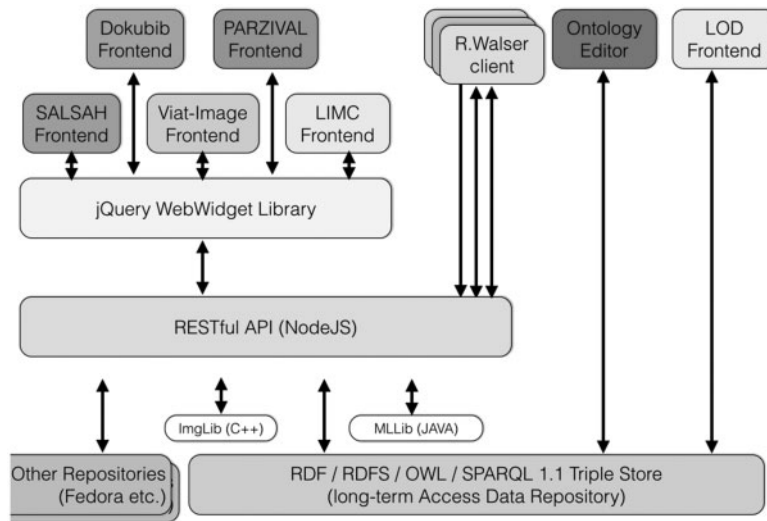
Dokubib Frontend

PARZIVAL Frontend

R.Walser client

Ontology Editor

LOD Frontend

SALSAH Frontend

Viat-Image Frontend

LIMC Frontend

jQuery WebWidget Library

RESTful API (NodeJS)

ImgLib (C++)

MLLib (JAVA)

Other Repositories (Fedora etc.)

RDF / RDFS / OWL / SPARQL 1.1 Triple Store (long-term Access Data Repository)